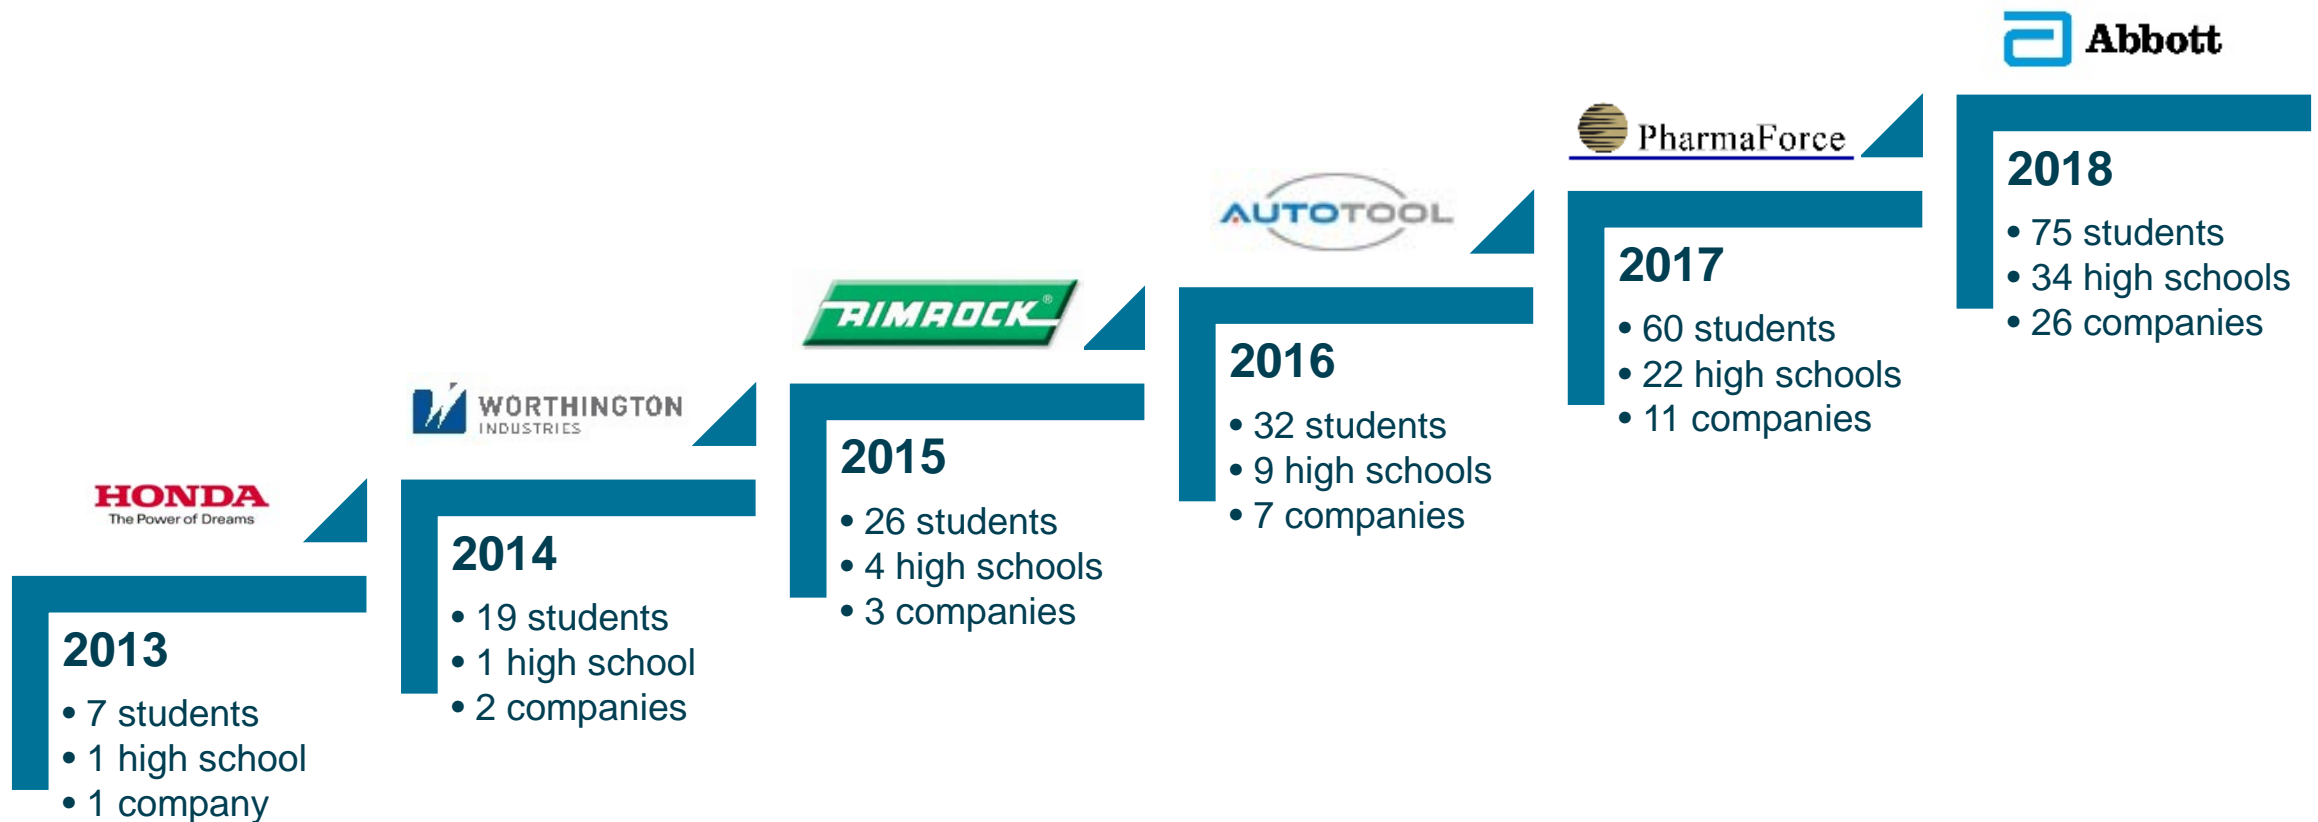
HONDA
The Power of Dreams

2013
• 7 students
• 1 high school
• 1 company

WORTHINGTON
INDUSTRIES

2014
• 19 students
• 1 high school
• 2 companies

RIMROCK®

2015
• 26 students
• 4 high schools
• 3 companies

AUTOTOOL

2016
• 32 students
• 9 high schools
• 7 companies

PharmaForce

2017
• 60 students
• 22 high schools
• 11 companies

Abbott

2018
• 75 students
• 34 high schools
• 26 companies